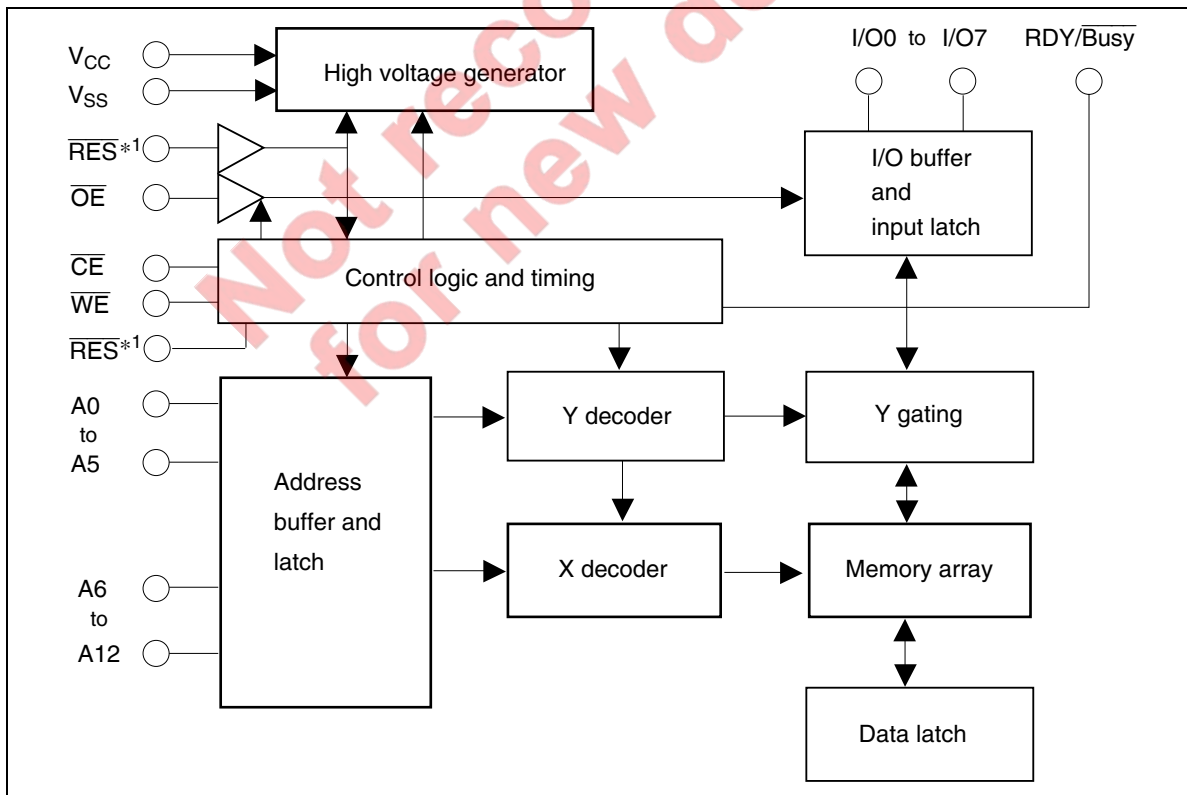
Not recommended for new design

$V_{CC}$
$V_{SS}$
High voltage generator
I/O0 to I/O7
RDY/$\overline{Busy}$
$\overline{RES}$*1
$\overline{OE}$
I/O buffer and input latch
$\overline{CE}$
$\overline{WE}$
Control logic and timing
$\overline{RES}$*1
A0 to A5
Address buffer and latch
Y decoder
Y gating
A6 to A12
X decoder
Memory array
Data latch